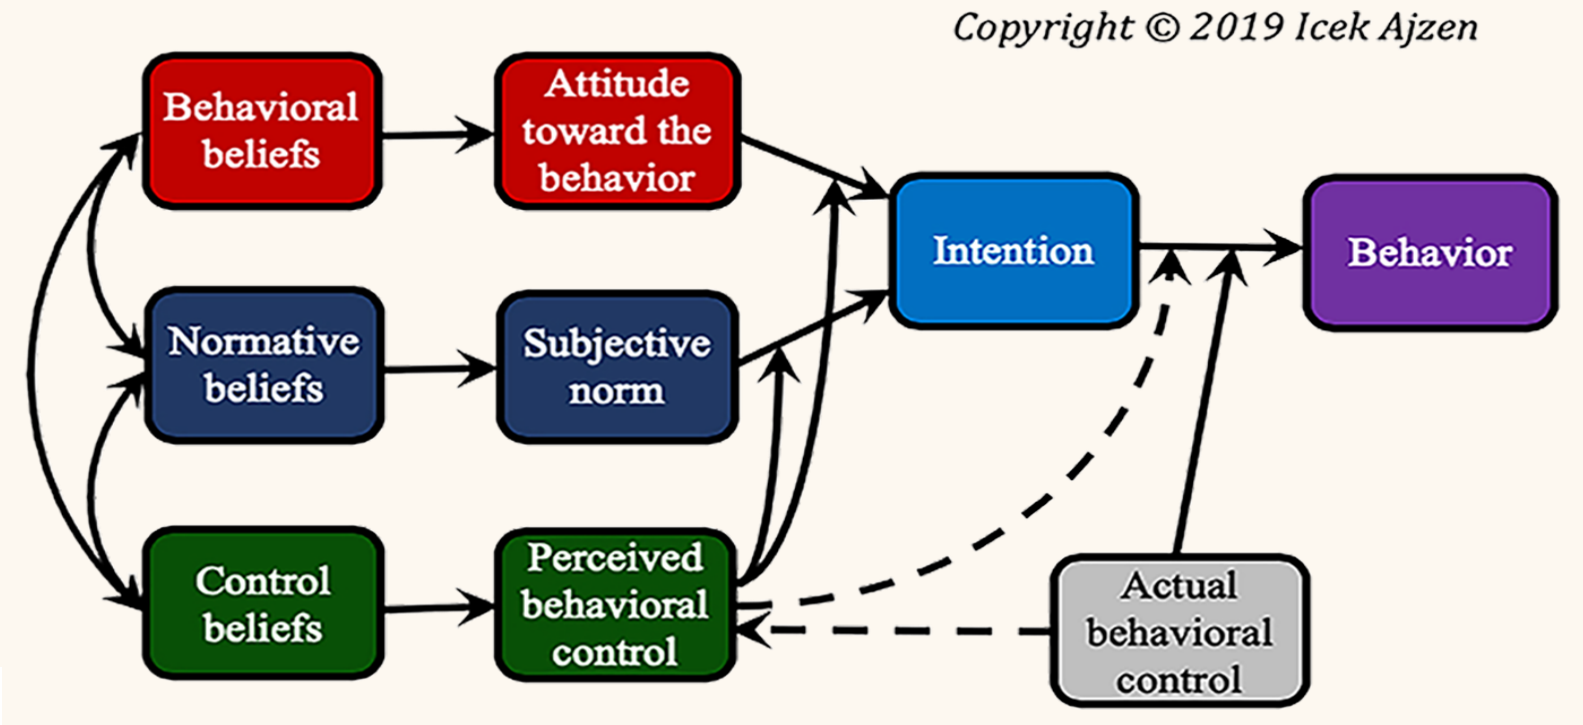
Copyright © 2019 Icek Ajzen

Behavioral beliefs

Attitude toward the behavior

Normative beliefs

Subjective norm

Control beliefs

Perceived behavioral control

Intention

Behavior

Actual behavioral control